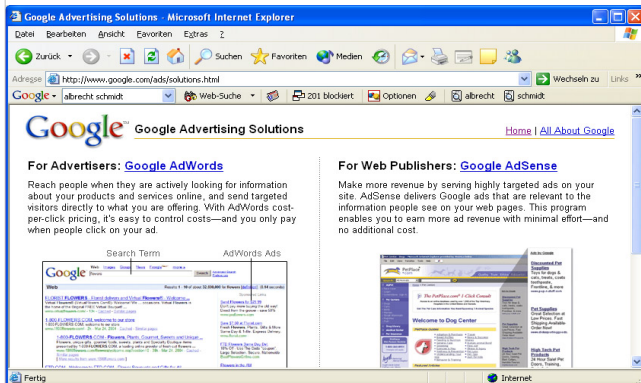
Google Advertising Solutions - Microsoft Internet Explorer

Datei Bearbeiten Ansicht Favoriten Extras ?

Zurück Suchen Favoriten Medien

Adresse http://www.google.com/ads/solutions.html

Wechseln zu Links

Google albrecht schmidt Web-Suche 201 blockiert Optionen albrecht schmidt

Google Advertising Solutions

Home | All About Google

For Advertisers: Google AdWords

Reach people when they are actively looking for information about your products and services online, and send targeted visitors directly to what you are offering. With AdWords cost-per-click pricing, it's easy to control costs—and you only pay when people click on your ad.

Search Term

AdWords Ads

For Web Publishers: Google AdSense

Make more revenue by serving highly targeted ads on your site. AdSense delivers Google ads that are relevant to the information people see on your web pages. This program enables you to earn more ad revenue with minimal effort—and no additional cost.

Welcome to Dog Center

Fertig

Internet